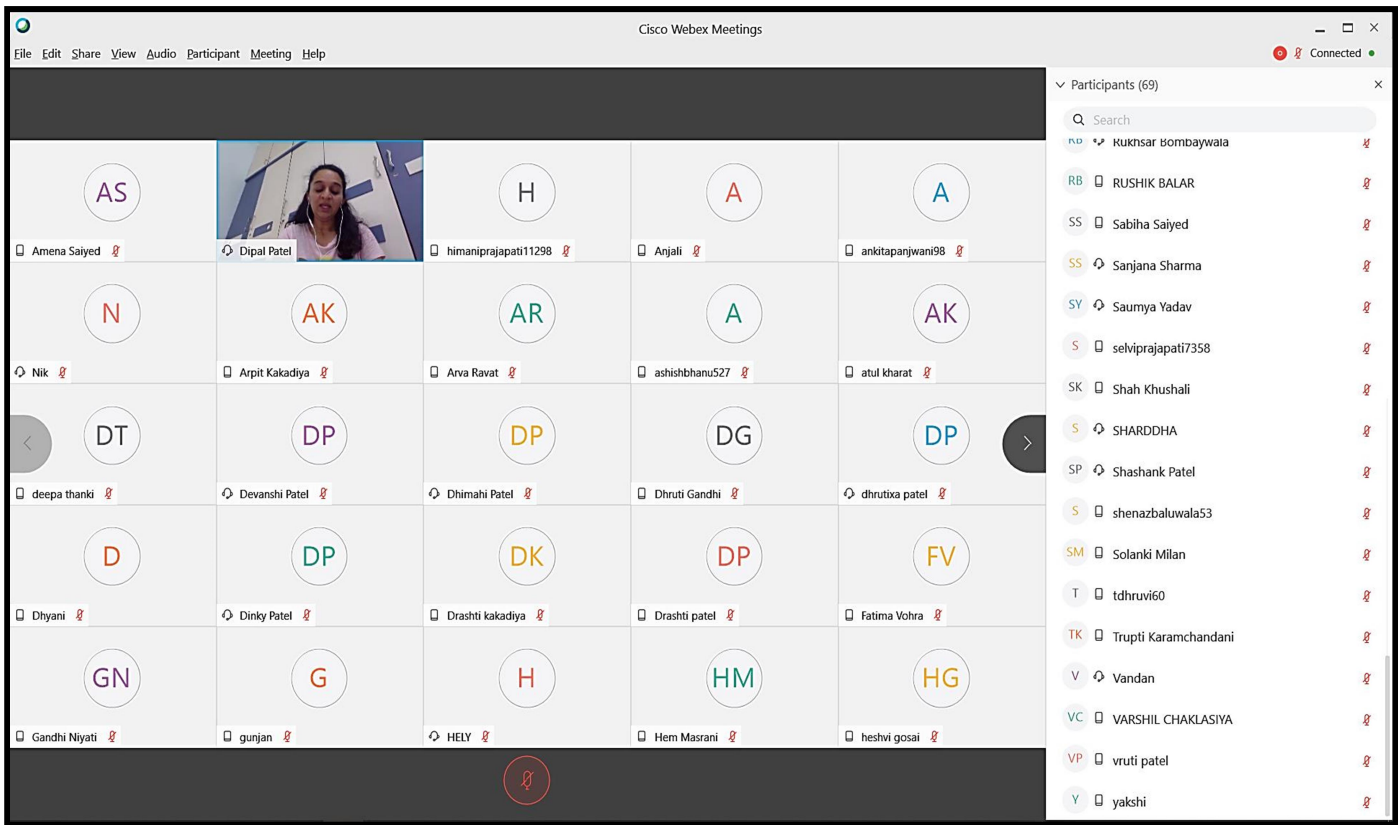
Cisco Webex Meetings

File Edit Share View Audio Participant Meeting Help

Connected

AS
Amena Saiyed

Dipal Patel

H
himaniprajapati11298

A
Anjali

A
ankitapanjwani98

N
Nik

AK
Arpit Kakadiya

AR
Arva Ravat

A
ashishbhanu527

AK
atul kharat

DT
deepa thanki

DP
Devanshi Patel

DP
Dhimahi Patel

DG
Dhruti Gandhi

DP
dhrutixa patel

D
Dhyani

DP
Dinky Patel

DK
Drashti kakadiya

DP
Drashti patel

FV
Fatima Vohra

GN
Gandhi Niyati

G
gunjan

H
HELY

HM
Hem Masrani

HG
heshvi gosai

Participants (69)

Search

RB Rukhsar Bombaywala
RB RUSHIK BALAR
SS Sabiha Saiyed
SS Sanjana Sharma
SY Saumya Yadav
S selviprajapati7358
SK Shah Khushali
S SHARDDHA
SP Shashank Patel
S shenazbaluwala53
SM Solanki Milan
T tdhruvi60
TK Trupti Karamchandani
V Vandan
VC VARSHIL CHAKLASIYA
VP vruti patel
Y yakshi